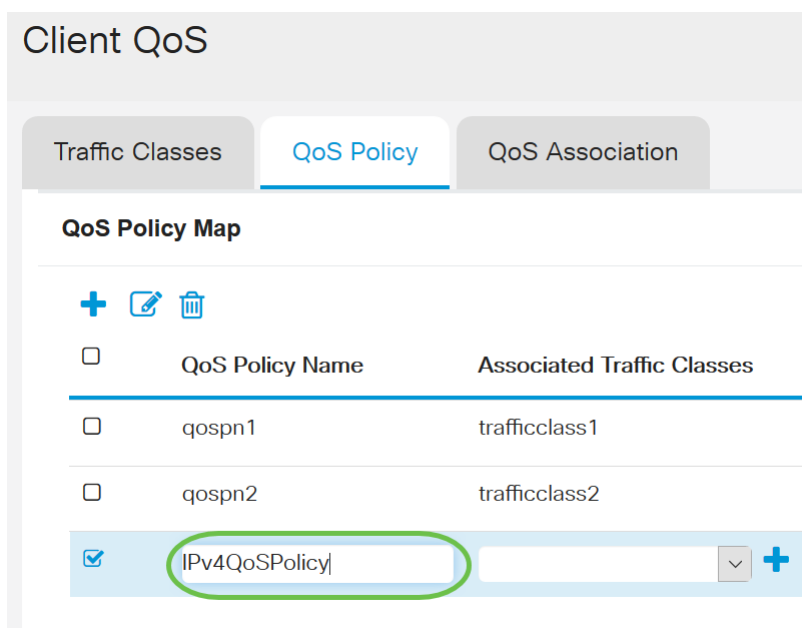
Client QoS

Traffic Classes
QoS Policy
QoS Association

QoS Policy Map

| QoS Policy Name | Associated Traffic Classes |
|---|---|
| qospn1 | trafficclass1 |
| qospn2 | trafficclass2 |
| IPv4QoSPolicy | |